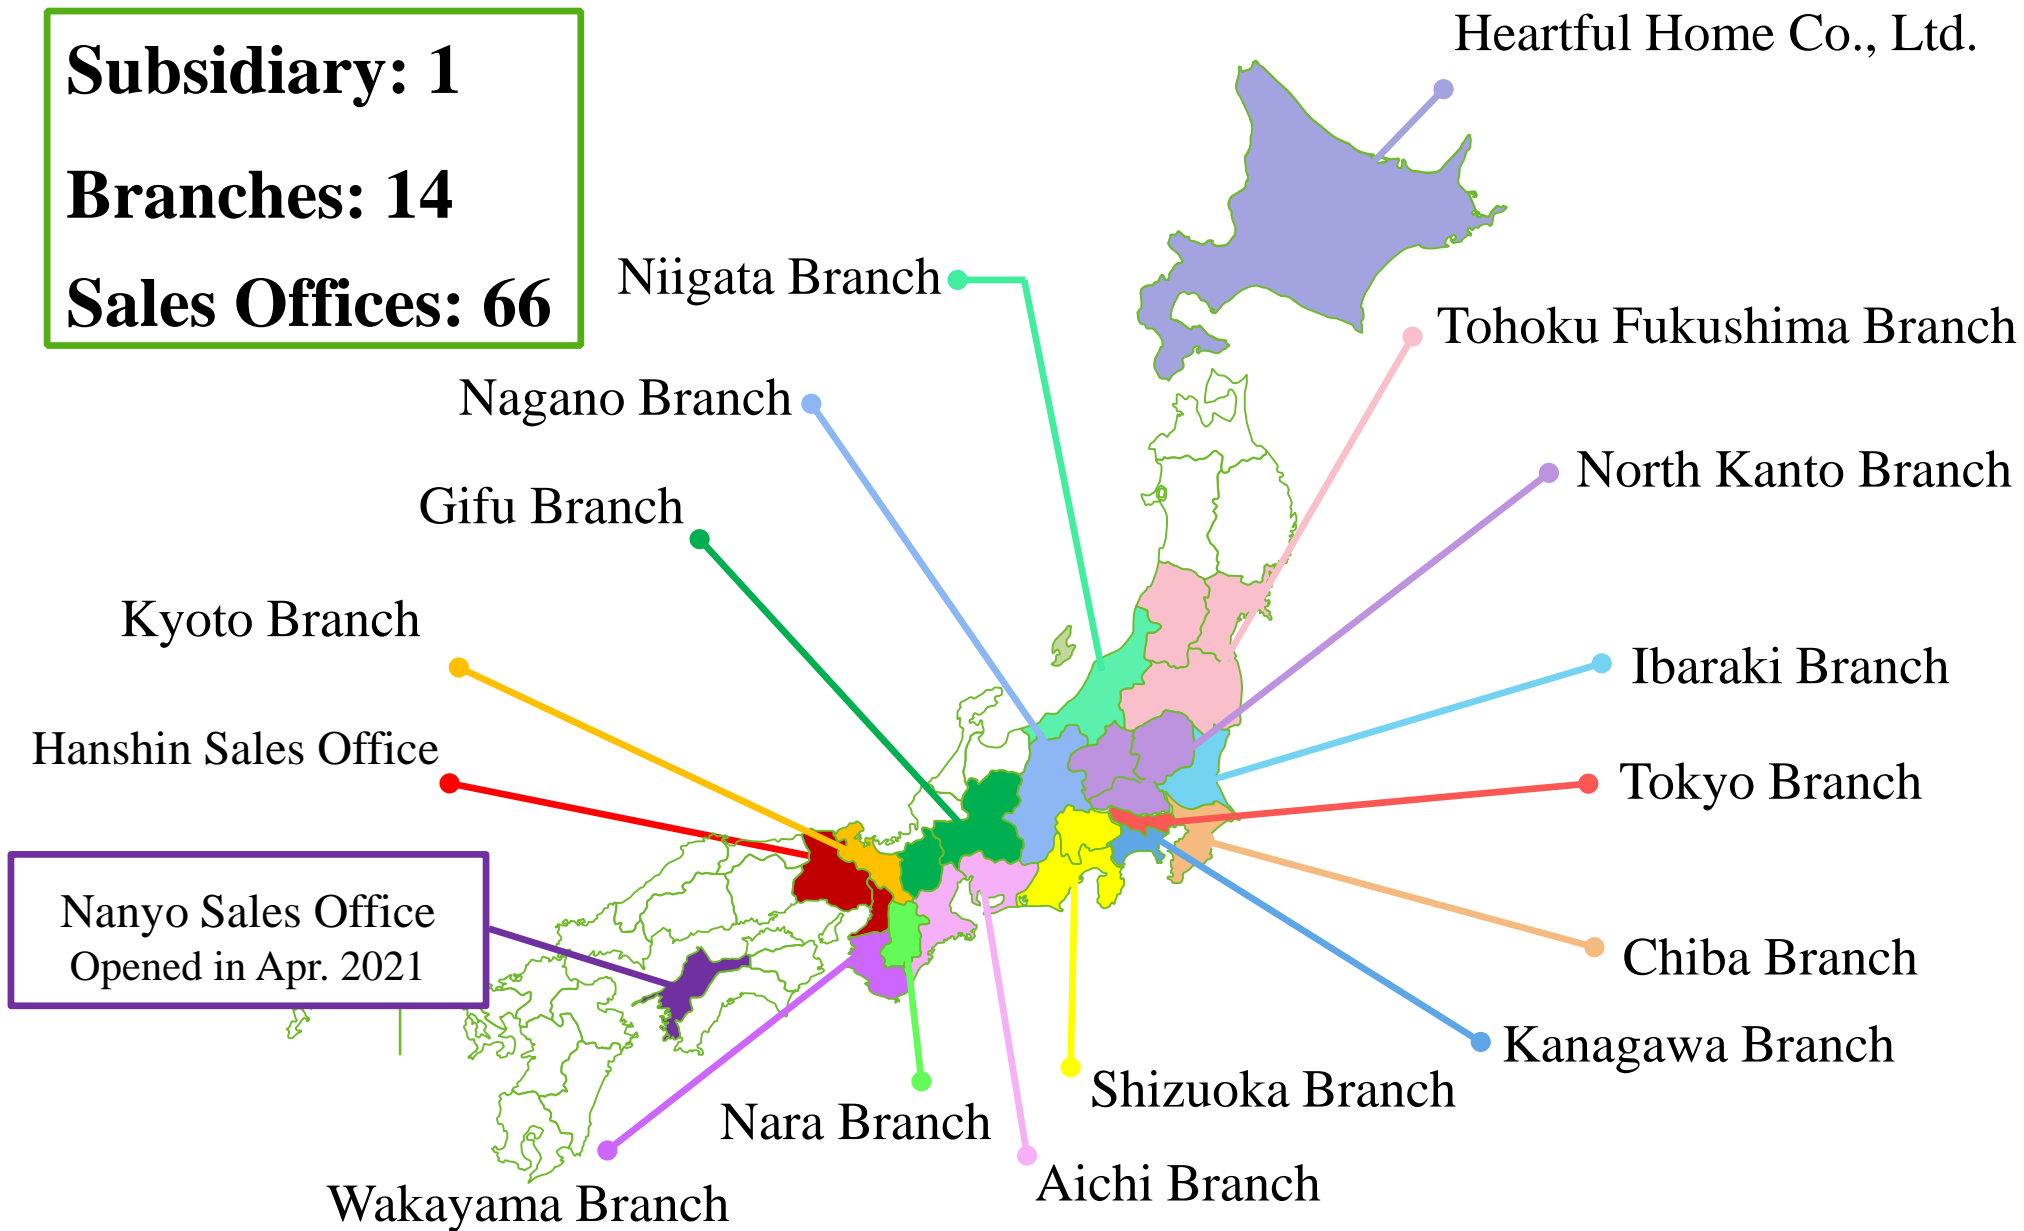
Subsidiary: 1
Branches: 14
Sales Offices: 66

Heartful Home Co., Ltd.

Niigata Branch

Tohoku Fukushima Branch

Nagano Branch

North Kanto Branch

Gifu Branch

Kyoto Branch

Ibaraki Branch

Hanshin Sales Office

Tokyo Branch

Nanyo Sales Office
Opened in Apr. 2021

Chiba Branch

Kanagawa Branch

Shizuoka Branch

Nara Branch

Aichi Branch

Wakayama Branch